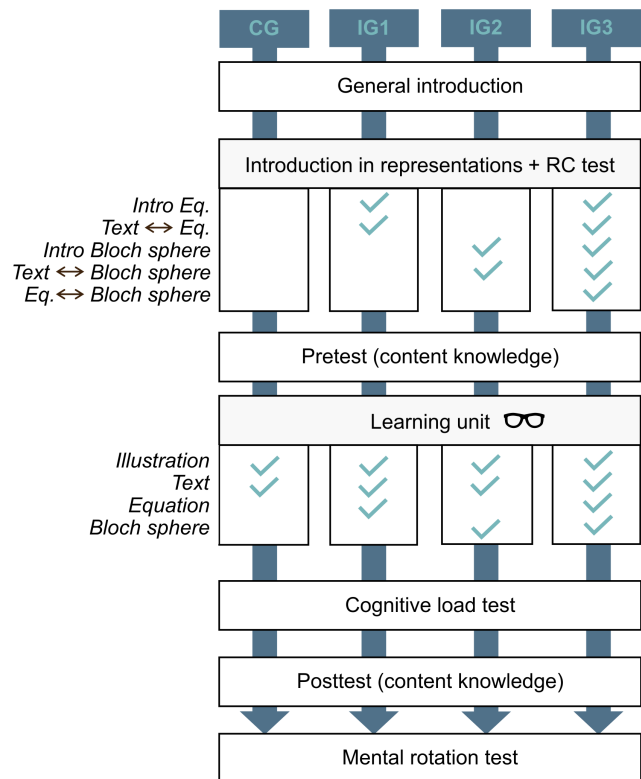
CG IG1 IG2 IG3

General introduction

Introduction in representations + RC test

*Intro Eq.*
*Text ↔ Eq.*
*Intro Bloch sphere*
*Text ↔ Bloch sphere*
*Eq. ↔ Bloch sphere*

Pretest (content knowledge)

Learning unit

*Illustration*
*Text*
*Equation*
*Bloch sphere*

Cognitive load test

Posttest (content knowledge)

Mental rotation test